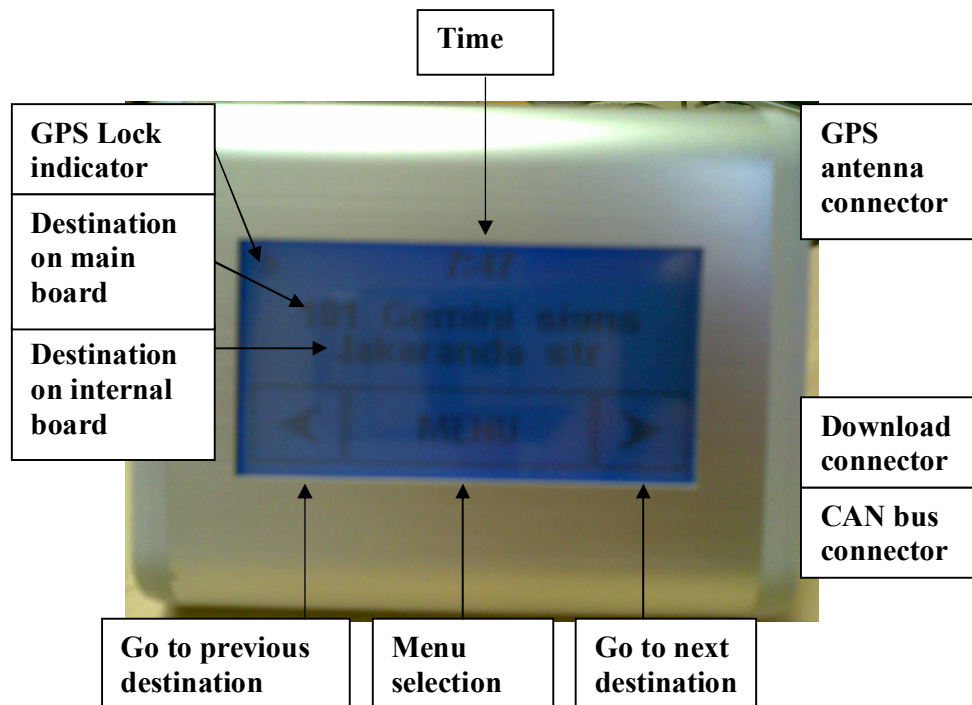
Time

GPS Lock indicator

Destination on main board

Destination on internal board

7:47

101 Gemini siana
Jakaranda str

MENU

GPS antenna connector

Download connector

CAN bus connector

Go to previous destination

Menu selection

Go to next destination